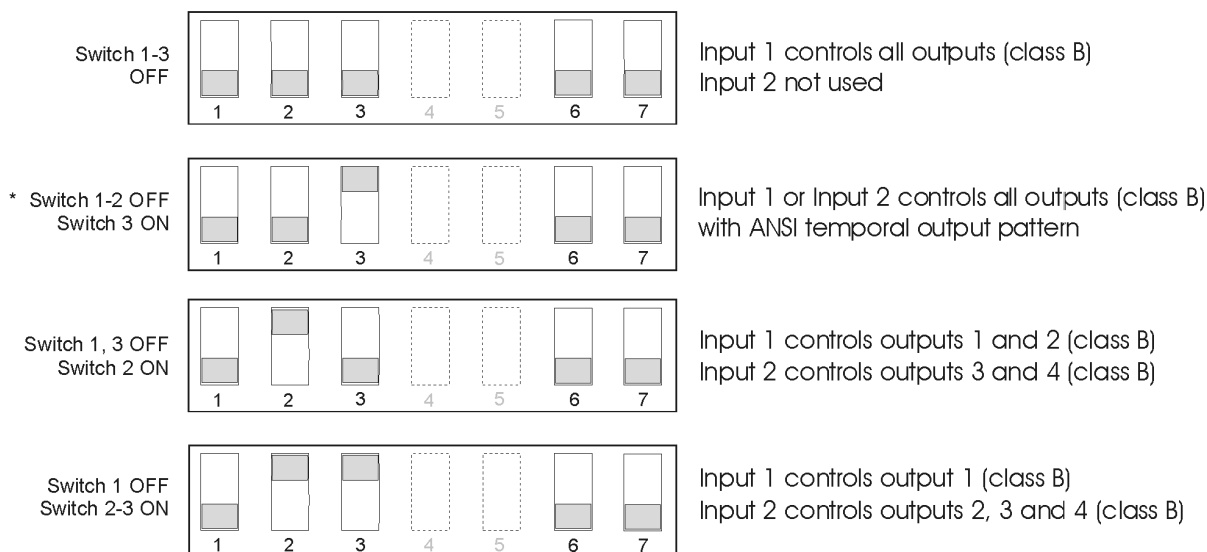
Switch 1-3
OFF

1 2 3 4 5 6 7

Input 1 controls all outputs (class B)
Input 2 not used

* Switch 1-2 OFF
Switch 3 ON

1 2 3 4 5 6 7

Input 1 or Input 2 controls all outputs (class B)
with ANSI temporal output pattern

Switch 1, 3 OFF
Switch 2 ON

1 2 3 4 5 6 7

Input 1 controls outputs 1 and 2 (class B)
Input 2 controls outputs 3 and 4 (class B)

Switch 1 OFF
Switch 2-3 ON

1 2 3 4 5 6 7

Input 1 controls output 1 (class B)
Input 2 controls outputs 2, 3 and 4 (class B)